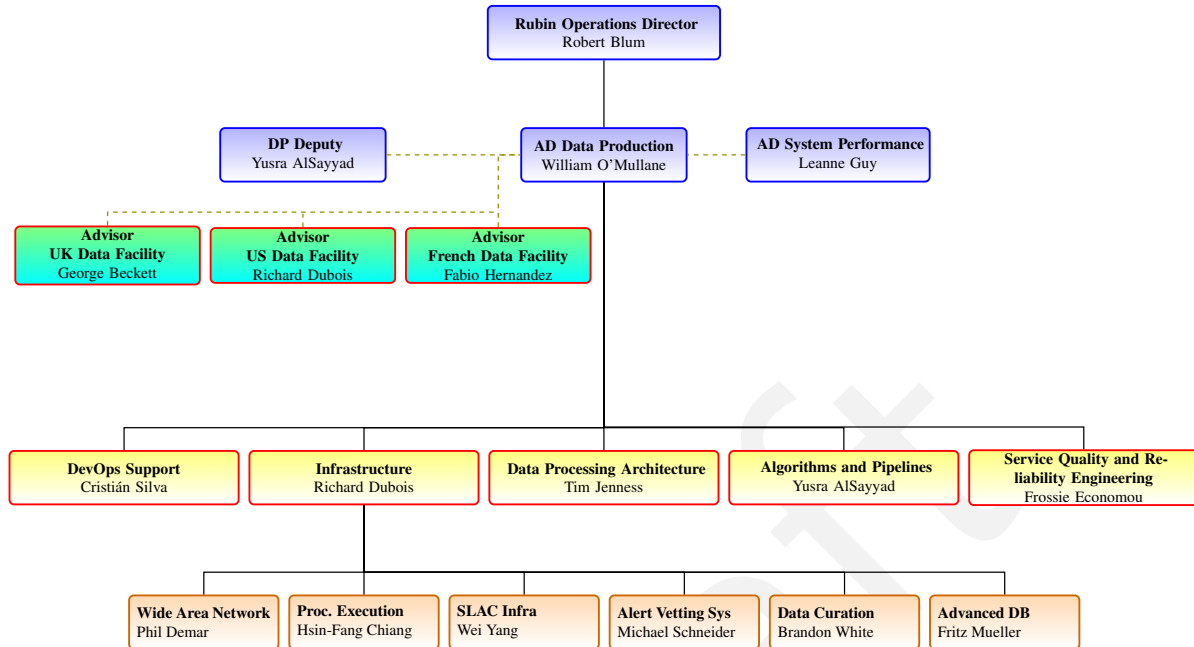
Rubin Operations Director
Robert Blum

DP Deputy
Yusra AlSayyad

AD Data Production
William O'Mullane

AD System Performance
Leanne Guy

Advisor
UK Data Facility
George Beckett

Advisor
US Data Facility
Richard Dubois

Advisor
French Data Facility
Fabio Hernandez

DevOps Support
Cristián Silva

Infrastructure
Richard Dubois

Data Processing Architecture
Tim Jenness

Algorithms and Pipelines
Yusra AlSayyad

Service Quality and Reliability Engineering
Frossie Economou

Wide Area Network
Phil Demar

Proc. Execution
Hsin-Fang Chiang

SLAC Infra
Wei Yang

Alert Vetting Sys
Michael Schneider

Data Curation
Brandon White

Advanced DB
Fritz Mueller